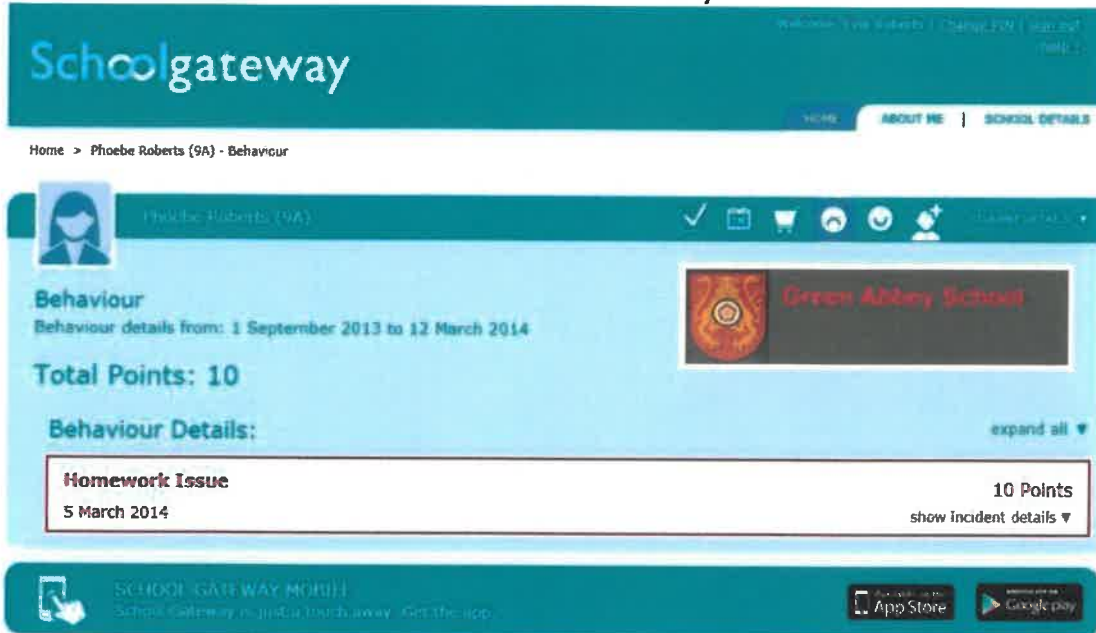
Schoolgateway

Welcome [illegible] Roberts | Change PIN | sign out
help

HOME
ABOUT ME | SCHOOL DETAILS

Home > Phoebe Roberts (9A) - Behaviour

Phoebe Roberts (9A)

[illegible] ▾

Behaviour
Behaviour details from: 1 September 2013 to 12 March 2014

Green Abbey School

Total Points: 10

Behaviour Details:

expand all ▾

Homework Issue
5 March 2014

10 Points
show incident details ▾

SCHOOL GATEWAY MOBILE
School Gateway is just a touch away. Get the app.

App Store
Google play